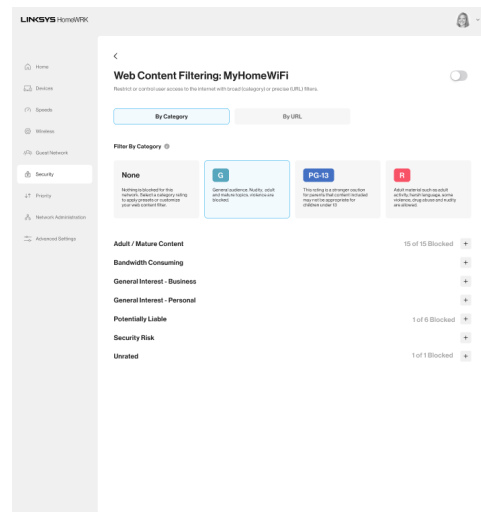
LINKSYS HomeWRK

Home
Devices
Speeds
Wireless
Guest Network
Security
Priority
Network Administration
Advanced Settings

<

Web Content Filtering: MyHomeWiFi

Restrict or control user access to the internet with broad (category) or precise (URL) filters.

By Category
By URL

Filter By Category

None
Nothing is blocked for this network. Select a category rating to apply presets or customize your web content filter.

G
General audience. Nudity, adult and mature topics, violence are blocked.

PG-13
This rating is a stronger caution for parents that content included may not be appropriate for children under 13

R
Adult material such as adult activity, harsh language, some violence, drug abuse and nudity are allowed.

Adult / Mature Content 15 of 15 Blocked +
Bandwidth Consuming +
General Interest - Business +
General Interest - Personal +
Potentially Liable 1 of 6 Blocked +
Security Risk +
Unrated 1 of 1 Blocked +